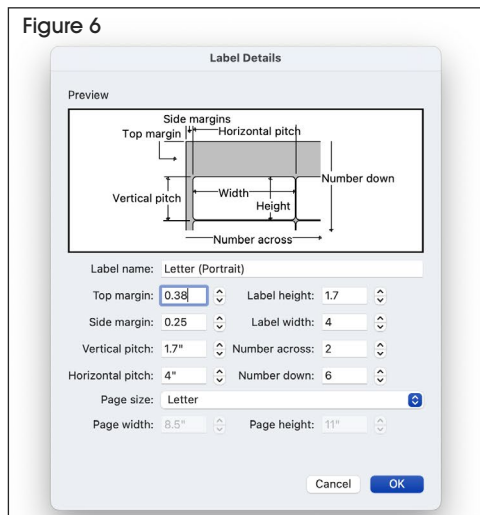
Figure 6

Label Details

Preview

Side margins
Top margin
Horizontal pitch
Number down
Vertical pitch
Width
Height
Number across

Label name: Letter (Portrait)

Top margin: 0.38
Label height: 1.7

Side margin: 0.25
Label width: 4

Vertical pitch: 1.7"
Number across: 2

Horizontal pitch: 4"
Number down: 6

Page size: Letter

Page width: 8.5"
Page height: 11"

Cancel
OK